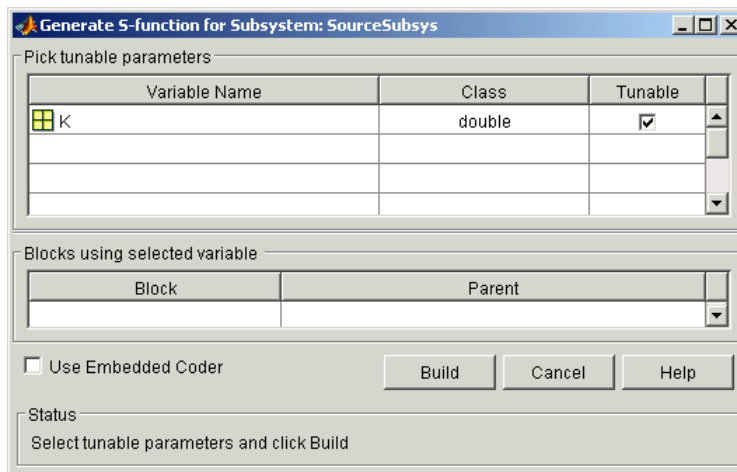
Generate S-function for Subsystem: SourceSubsys

Pick tunable parameters

| Variable Name | Class | Tunable |
|---|---|---|
| K | double | ☑ |
| | | |
| | | |
| | | |

Blocks using selected variable

| Block | Parent |
|---|---|
| | |

☐ Use Embedded Coder

Build

Cancel

Help

Status

Select tunable parameters and click Build